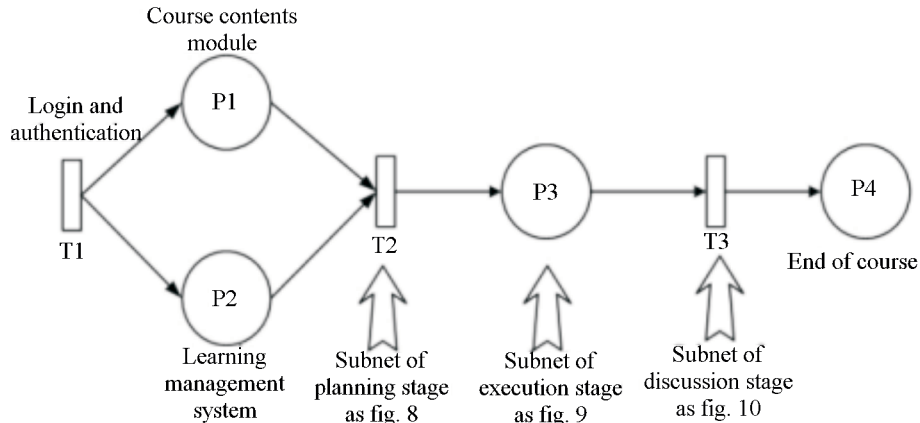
Course contents module

Login and authentication

P1

T1

P2

Learning management system

T2

Subnet of planning stage as fig. 8

P3

Subnet of execution stage as fig. 9

T3

Subnet of discussion stage as fig. 10

P4

End of course